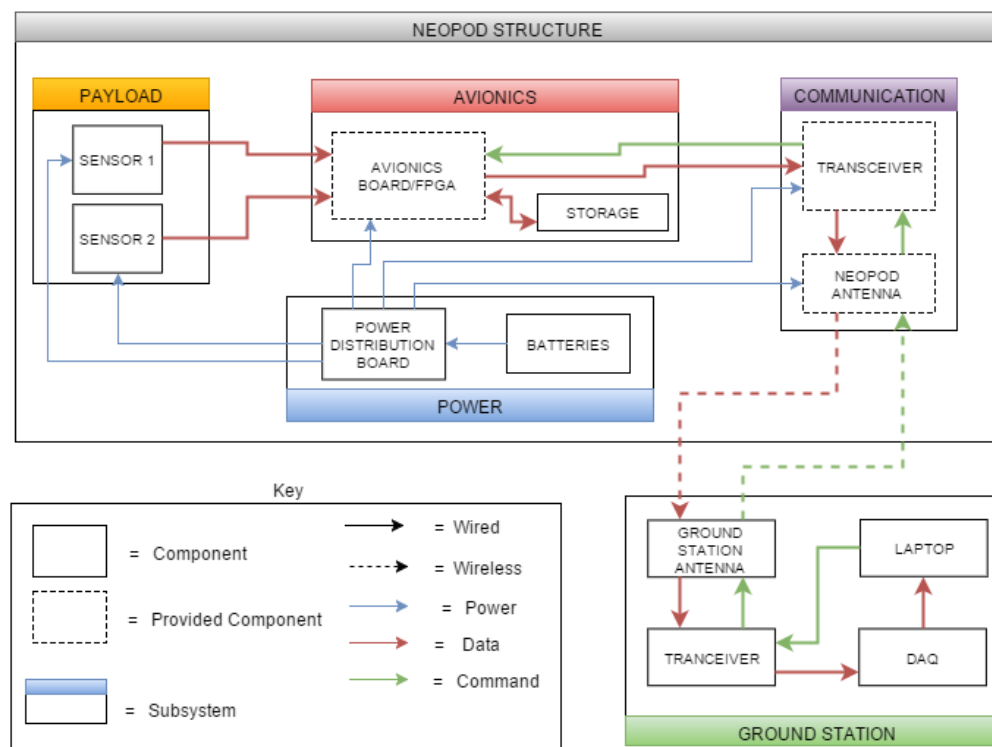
NEOPOD STRUCTURE

PAYLOAD

SENSOR 1

SENSOR 2

AVIONICS

AVIONICS BOARD/FPGA

STORAGE

COMMUNICATION

TRANSCEIVER

NEOPOD ANTENNA

POWER DISTRIBUTION BOARD

BATTERIES

POWER

Key

= Component

= Provided Component

= Subsystem

= Wired

= Wireless

= Power

= Data

= Command

GROUND STATION ANTENNA

LAPTOP

TRANCEIVER

DAQ

GROUND STATION